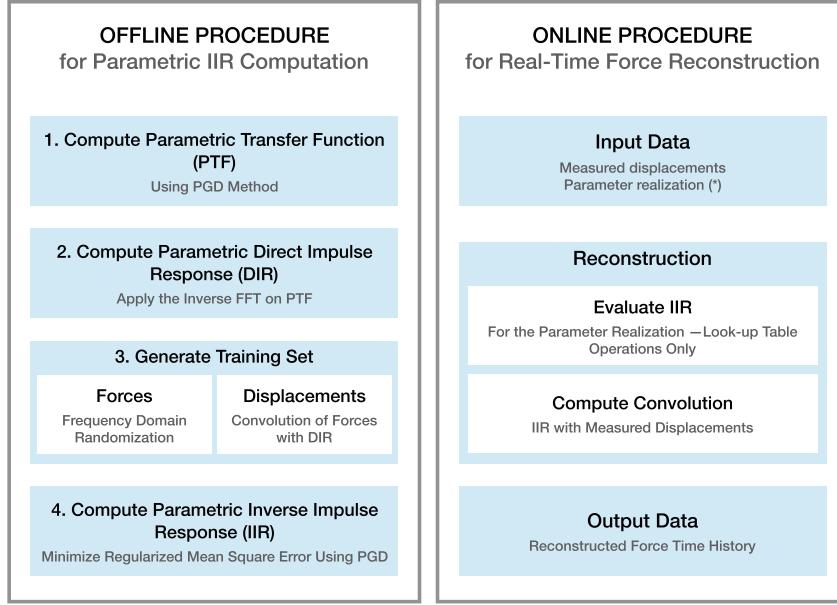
OFFLINE PROCEDURE
for Parametric IIR Computation

1. Compute Parametric Transfer Function (PTF)
Using PGD Method

2. Compute Parametric Direct Impulse Response (DIR)
Apply the Inverse FFT on PTF

3. Generate Training Set

Forces
Frequency Domain Randomization

Displacements
Convolution of Forces with DIR

4. Compute Parametric Inverse Impulse Response (IIR)
Minimize Regularized Mean Square Error Using PGD

ONLINE PROCEDURE
for Real-Time Force Reconstruction

Input Data
Measured displacements
Parameter realization (*)

Reconstruction

Evaluate IIR
For the Parameter Realization —Look-up Table Operations Only

Compute Convolution
IIR with Measured Displacements

Output Data
Reconstructed Force Time History